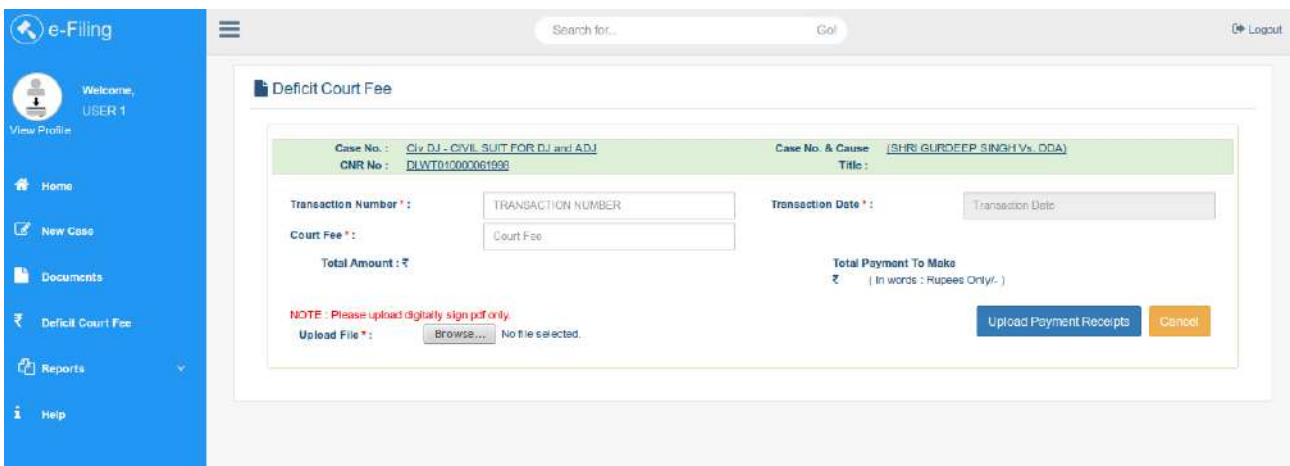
e-Filing

Search for... Go!

Logout

Welcome, USER 1

View Profile

Home

New Case

Documents

₹ Deficit Court Fee

Reports

Help

Deficit Court Fee

Case No. : Civ DJ - CIVIL SUIT FOR DJ and ADJ
CNR No : DLWT010000061996

Case No. & Cause Title : (SHRI GURDEEP SINGH Vs. DDA)

Transaction Number * : TRANSACTION NUMBER

Transaction Date * : Transaction Date

Court Fee * : Court Fee

Total Amount : ₹

Total Payment To Make
₹ ( In words : Rupees Only/- )

NOTE : Please upload digitally sign pdf only.

Upload File * : Browse... No file selected.

Upload Payment Receipts

Cancel